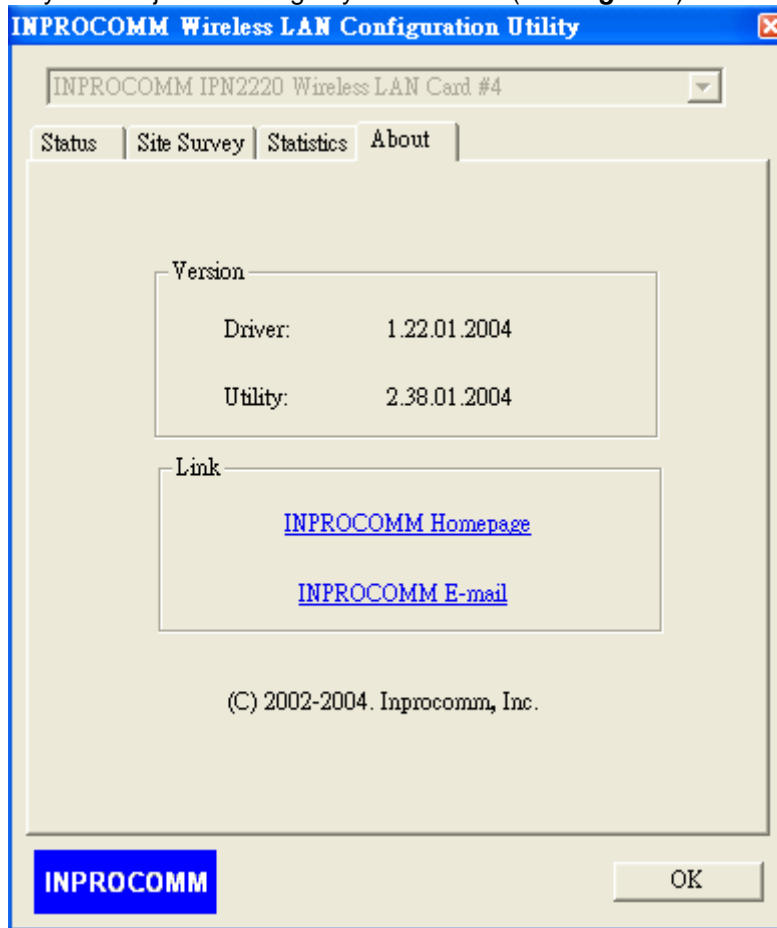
INPROCOMM Wireless LAN Configuration Utility

INPROCOMM IPN2220 Wireless LAN Card #4

Status | Site Survey | Statistics | About

Version

Driver: 1.22.01.2004

Utility: 2.38.01.2004

Link

INPROCOMM Homepage

INPROCOMM E-mail

(C) 2002-2004. Inprocomm, Inc.

INPROCOMM

OK